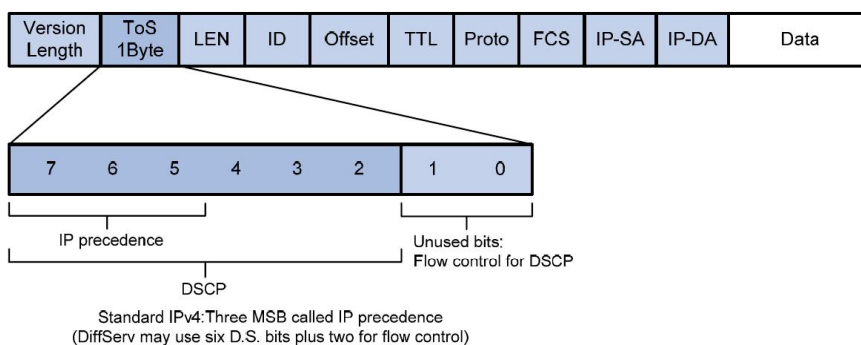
| Version Length | ToS 1Byte | LEN | ID | Offset | TTL | Proto | FCS | IP-SA | IP-DA | Data |
|---|---|---|---|---|---|---|---|---|---|---|

| 7 | 6 | 5 | 4 | 3 | 2 | 1 | 0 |
|---|---|---|---|---|---|---|---|

IP precedence

Unused bits:
Flow control for DSCP

DSCP

Standard IPv4:Three MSB called IP precedence
(DiffServ may use six D.S. bits plus two for flow control)